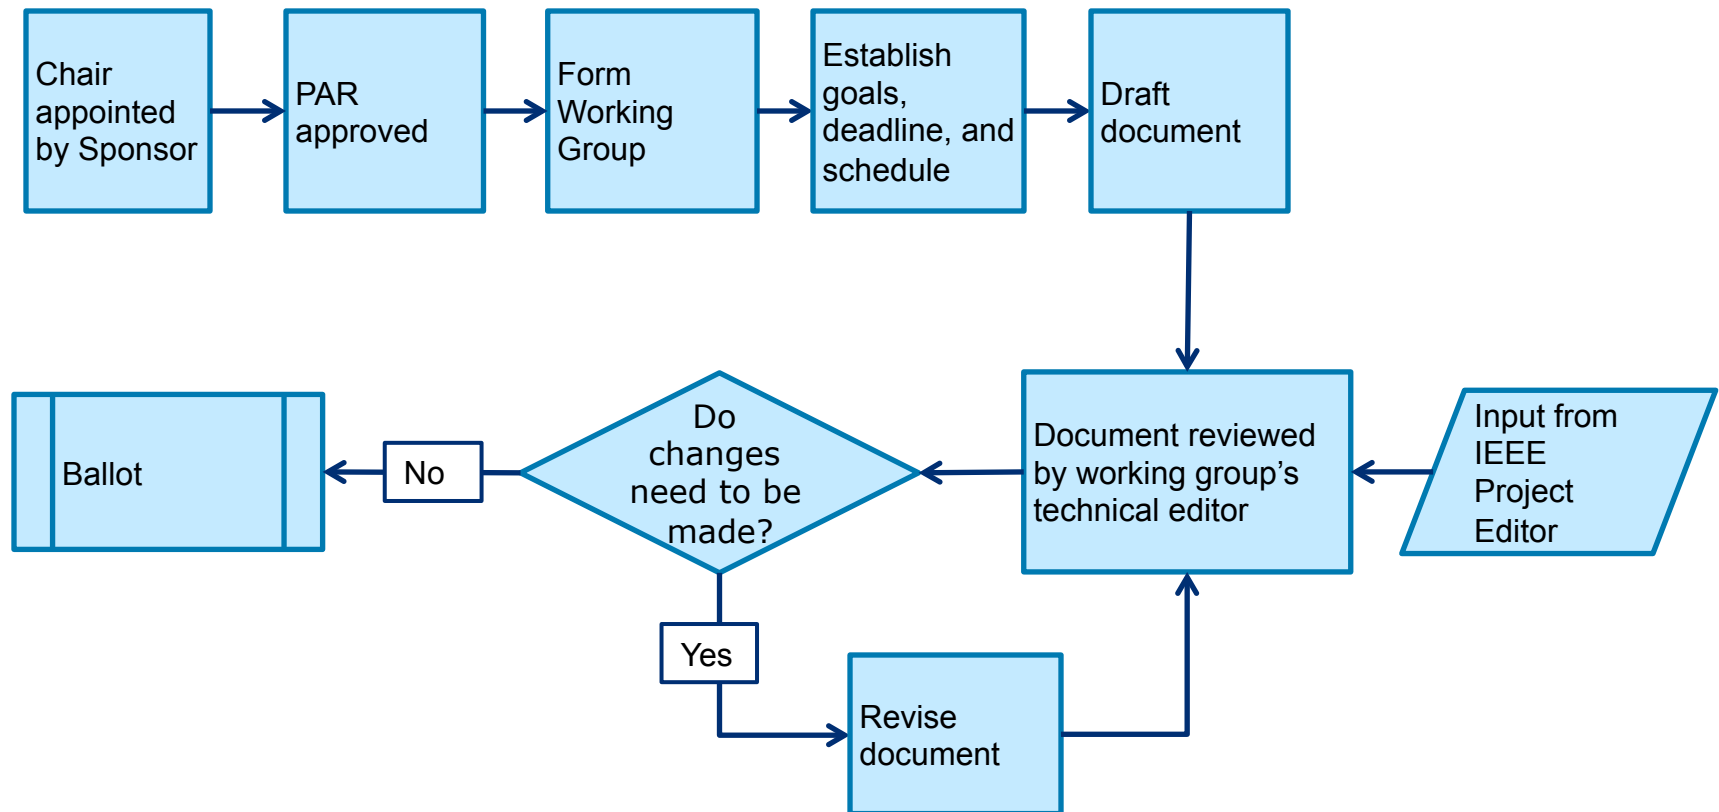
Chair appointed by Sponsor

PAR approved

Form Working Group

Establish goals, deadline, and schedule

Draft document

Document reviewed by working group’s technical editor

Input from IEEE Project Editor

Do changes need to be made?

No

Ballot

Yes

Revise document